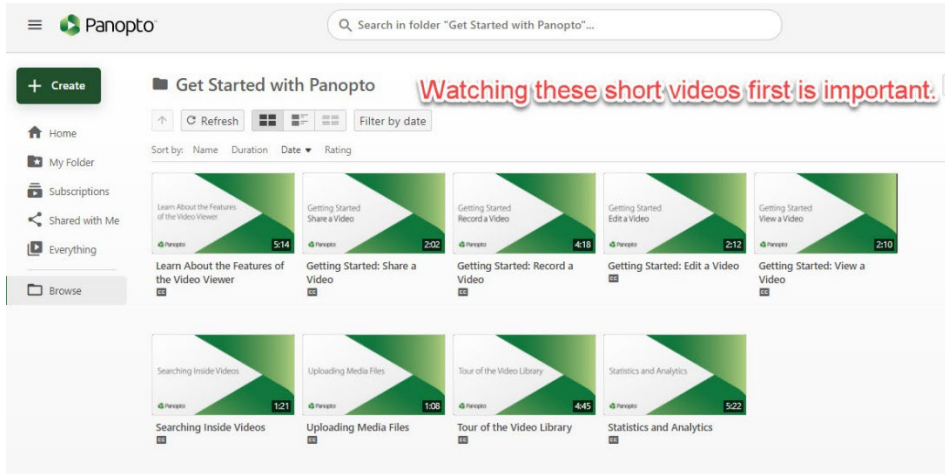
Panopto

Search in folder "Get Started with Panopto"...

Create

Home

My Folder

Subscriptions

Shared with Me

Everything

Browse

Get Started with Panopto

Watching these short videos first is important.

Refresh

Filter by date

Sort by: Name Duration Date Rating

Learn About the Features of the Video Viewer
Panopto
5:14
Learn About the Features of the Video Viewer
CC

Getting Started Share a Video
Panopto
2:02
Getting Started: Share a Video
CC

Getting Started Record a Video
Panopto
4:18
Getting Started: Record a Video
CC

Getting Started Edit a Video
Panopto
2:12
Getting Started: Edit a Video
CC

Getting Started View a Video
Panopto
2:10
Getting Started: View a Video
CC

Searching Inside Videos
Panopto
1:21
Searching Inside Videos
CC

Uploading Media Files
Panopto
1:08
Uploading Media Files
CC

Tour of the Video Library
Panopto
4:45
Tour of the Video Library
CC

Statistics and Analytics
Panopto
5:22
Statistics and Analytics
CC